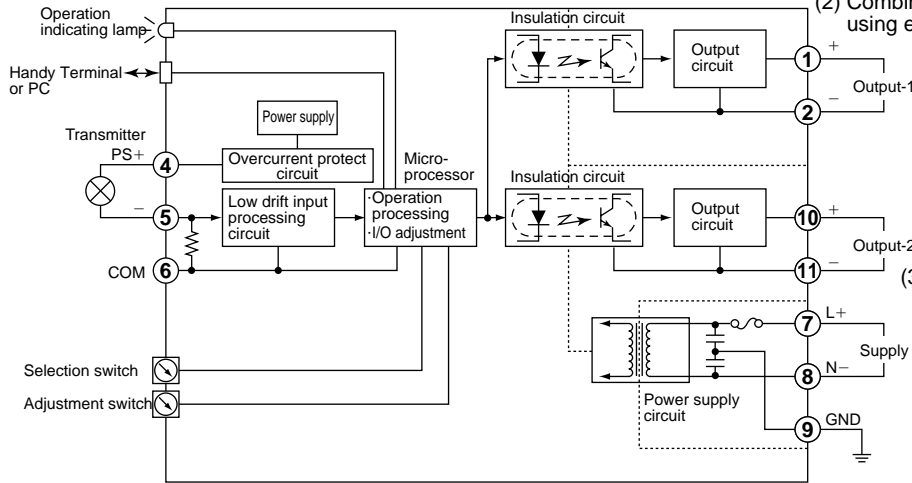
(2) Combi
using e

Operation indicating lamp
Handy Terminal or PC
Transmitter
PS+
4
−
5
COM
6
Power supply
Overcurrent protect circuit
Low drift input processing circuit
Micro-processor
·Operation processing
·I/O adjustment
Insulation circuit
Output circuit
1
+
2
−
Output-1
Insulation circuit
Output circuit
10
+
11
−
Output-2
(3
7
L+
8
N−
Supply
9
GND
Power supply circuit
Selection switch
Adjustment switch